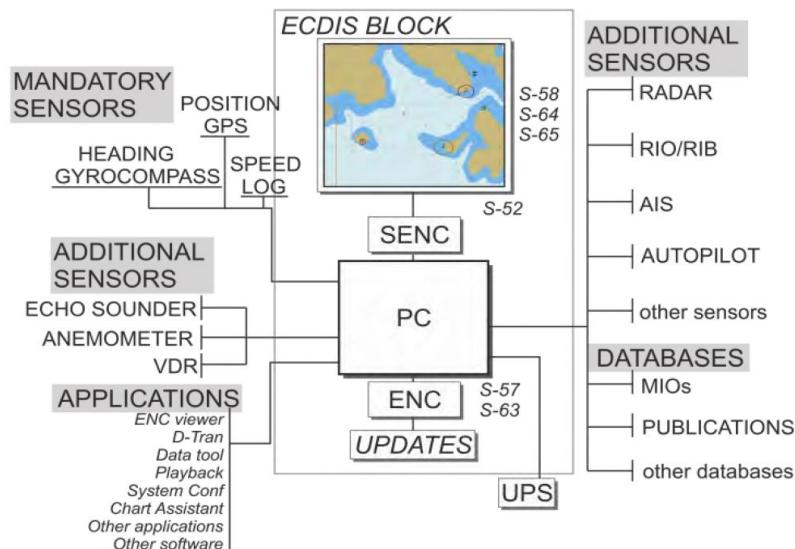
ECDIS BLOCK

S-58
S-64
S-65

S-52

MANDATORY SENSORS

POSITION
GPS

HEADING
GYROCOMPASS

SPEED
LOG

SENC

ADDITIONAL SENSORS

ECHO SOUNDER
ANEMOMETER
VDR

PC

APPLICATIONS
ENC viewer
D-Tran
Data tool
Playback
System Conf
Chart Assistant
Other applications
Other software

ENC
S-57
S-63

UPDATES

UPS

ADDITIONAL SENSORS
RADAR
RIO/RIB
AIS
AUTOPILOT
other sensors

DATABASES
MIOs
PUBLICATIONS
other databases